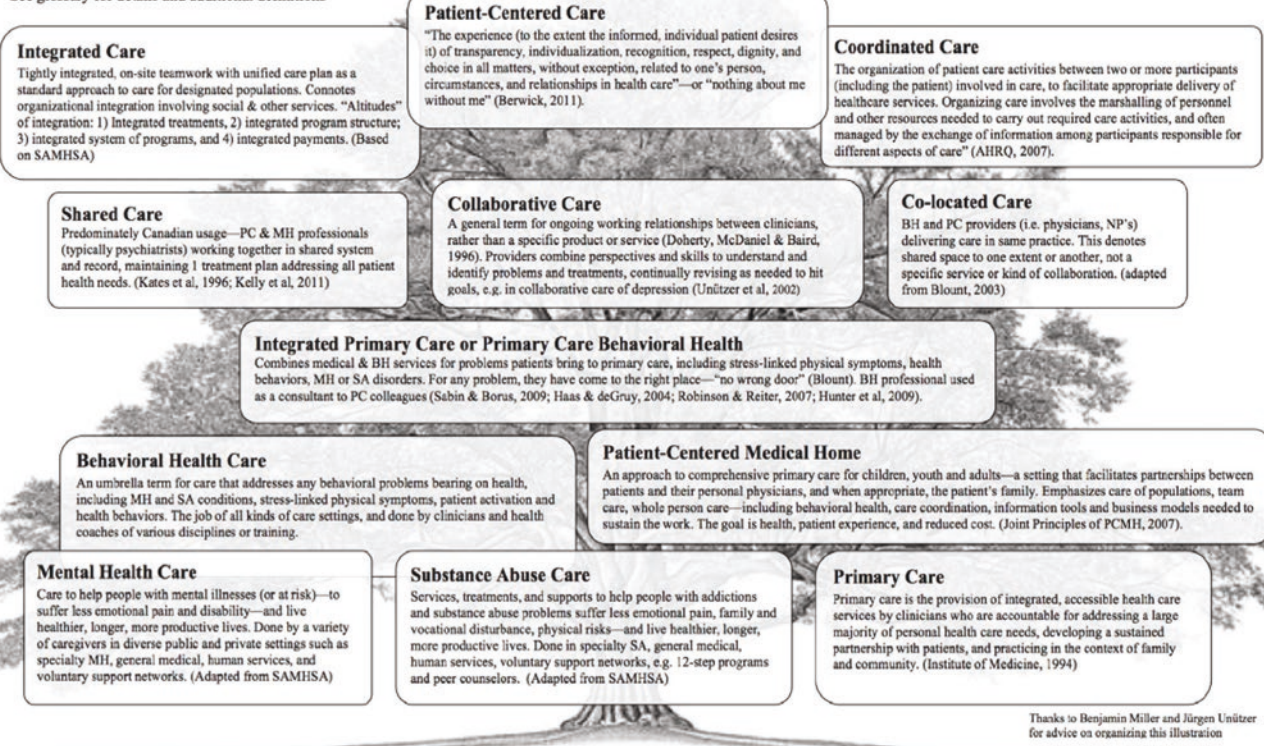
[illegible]

**Patient-Centered Care**
"The experience (to the extent the informed, individual patient desires it) of transparency, individualization, recognition, respect, dignity, and choice in all matters, without exception, related to one's person, circumstances, and relationships in health care"—or "nothing about me without me" (Berwick, 2011).

**Integrated Care**
Tightly integrated, on-site teamwork with unified care plan as a standard approach to care for designated populations. Connotes organizational integration involving social & other services. "Altitudes" of integration: 1) Integrated treatments, 2) integrated program structure; 3) integrated system of programs, and 4) integrated payments. (Based on SAMHSA)

**Coordinated Care**
The organization of patient care activities between two or more participants (including the patient) involved in care, to facilitate appropriate delivery of healthcare services. Organizing care involves the marshalling of personnel and other resources needed to carry out required care activities, and often managed by the exchange of information among participants responsible for different aspects of care" (AHRQ, 2007).

**Shared Care**
Predominately Canadian usage—PC & MH professionals (typically psychiatrists) working together in shared system and record, maintaining 1 treatment plan addressing all patient health needs. (Kates et al, 1996; Kelly et al, 2011)

**Collaborative Care**
A general term for ongoing working relationships between clinicians, rather than a specific product or service (Doherty, McDaniel & Baird, 1996). Providers combine perspectives and skills to understand and identify problems and treatments, continually revising as needed to hit goals, e.g. in collaborative care of depression (Unützer et al, 2002)

**Co-located Care**
BH and PC providers (i.e. physicians, NP's) delivering care in same practice. This denotes shared space to one extent or another, not a specific service or kind of collaboration. (adapted from Blount, 2003)

**Integrated Primary Care or Primary Care Behavioral Health**
Combines medical & BH services for problems patients bring to primary care, including stress-linked physical symptoms, health behaviors, MH or SA disorders. For any problem, they have come to the right place—"no wrong door" (Blount). BH professional used as a consultant to PC colleagues (Sabin & Borus, 2009; Haas & deGruy, 2004; Robinson & Reiter, 2007; Hunter et al, 2009).

**Behavioral Health Care**
An umbrella term for care that addresses any behavioral problems bearing on health, including MH and SA conditions, stress-linked physical symptoms, patient activation and health behaviors. The job of all kinds of care settings, and done by clinicians and health coaches of various disciplines or training.

**Patient-Centered Medical Home**
An approach to comprehensive primary care for children, youth and adults—a setting that facilitates partnerships between patients and their personal physicians, and when appropriate, the patient's family. Emphasizes care of populations, team care, whole person care—including behavioral health, care coordination, information tools and business models needed to sustain the work. The goal is health, patient experience, and reduced cost. (Joint Principles of PCMH, 2007).

**Mental Health Care**
Care to help people with mental illnesses (or at risk)—to suffer less emotional pain and disability—and live healthier, longer, more productive lives. Done by a variety of caregivers in diverse public and private settings such as specialty MH, general medical, human services, and voluntary support networks. (Adapted from SAMHSA)

**Substance Abuse Care**
Services, treatments, and supports to help people with addictions and substance abuse problems suffer less emotional pain, family and vocational disturbance, physical risks—and live healthier, longer, more productive lives. Done in specialty SA, general medical, human services, voluntary support networks, e.g. 12-step programs and peer counselors. (Adapted from SAMHSA)

**Primary Care**
Primary care is the provision of integrated, accessible health care services by clinicians who are accountable for addressing a large majority of personal health care needs, developing a sustained partnership with patients, and practicing in the context of family and community. (Institute of Medicine, 1994)

Thanks to Benjamin Miller and Jürgen Unützer for advice on organizing this illustration